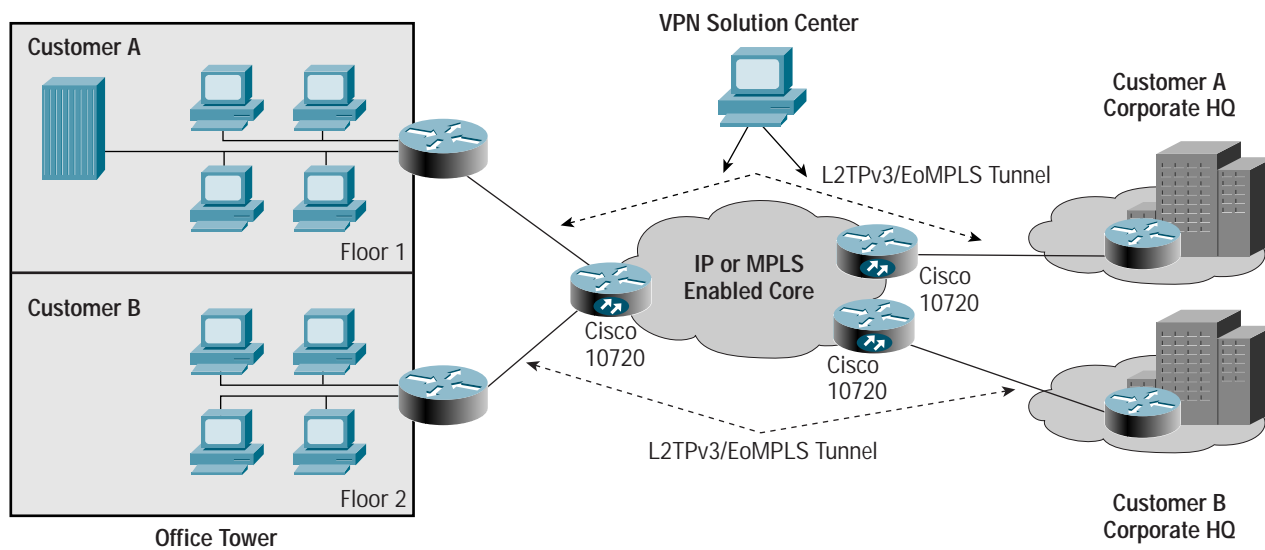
Customer A

Floor 1

Customer B

Floor 2

Office Tower

VPN Solution Center

L2TPv3/EoMPLS Tunnel

IP or MPLS Enabled Core

Cisco 10720

Cisco 10720

Cisco 10720

L2TPv3/EoMPLS Tunnel

Customer A Corporate HQ

Customer B Corporate HQ